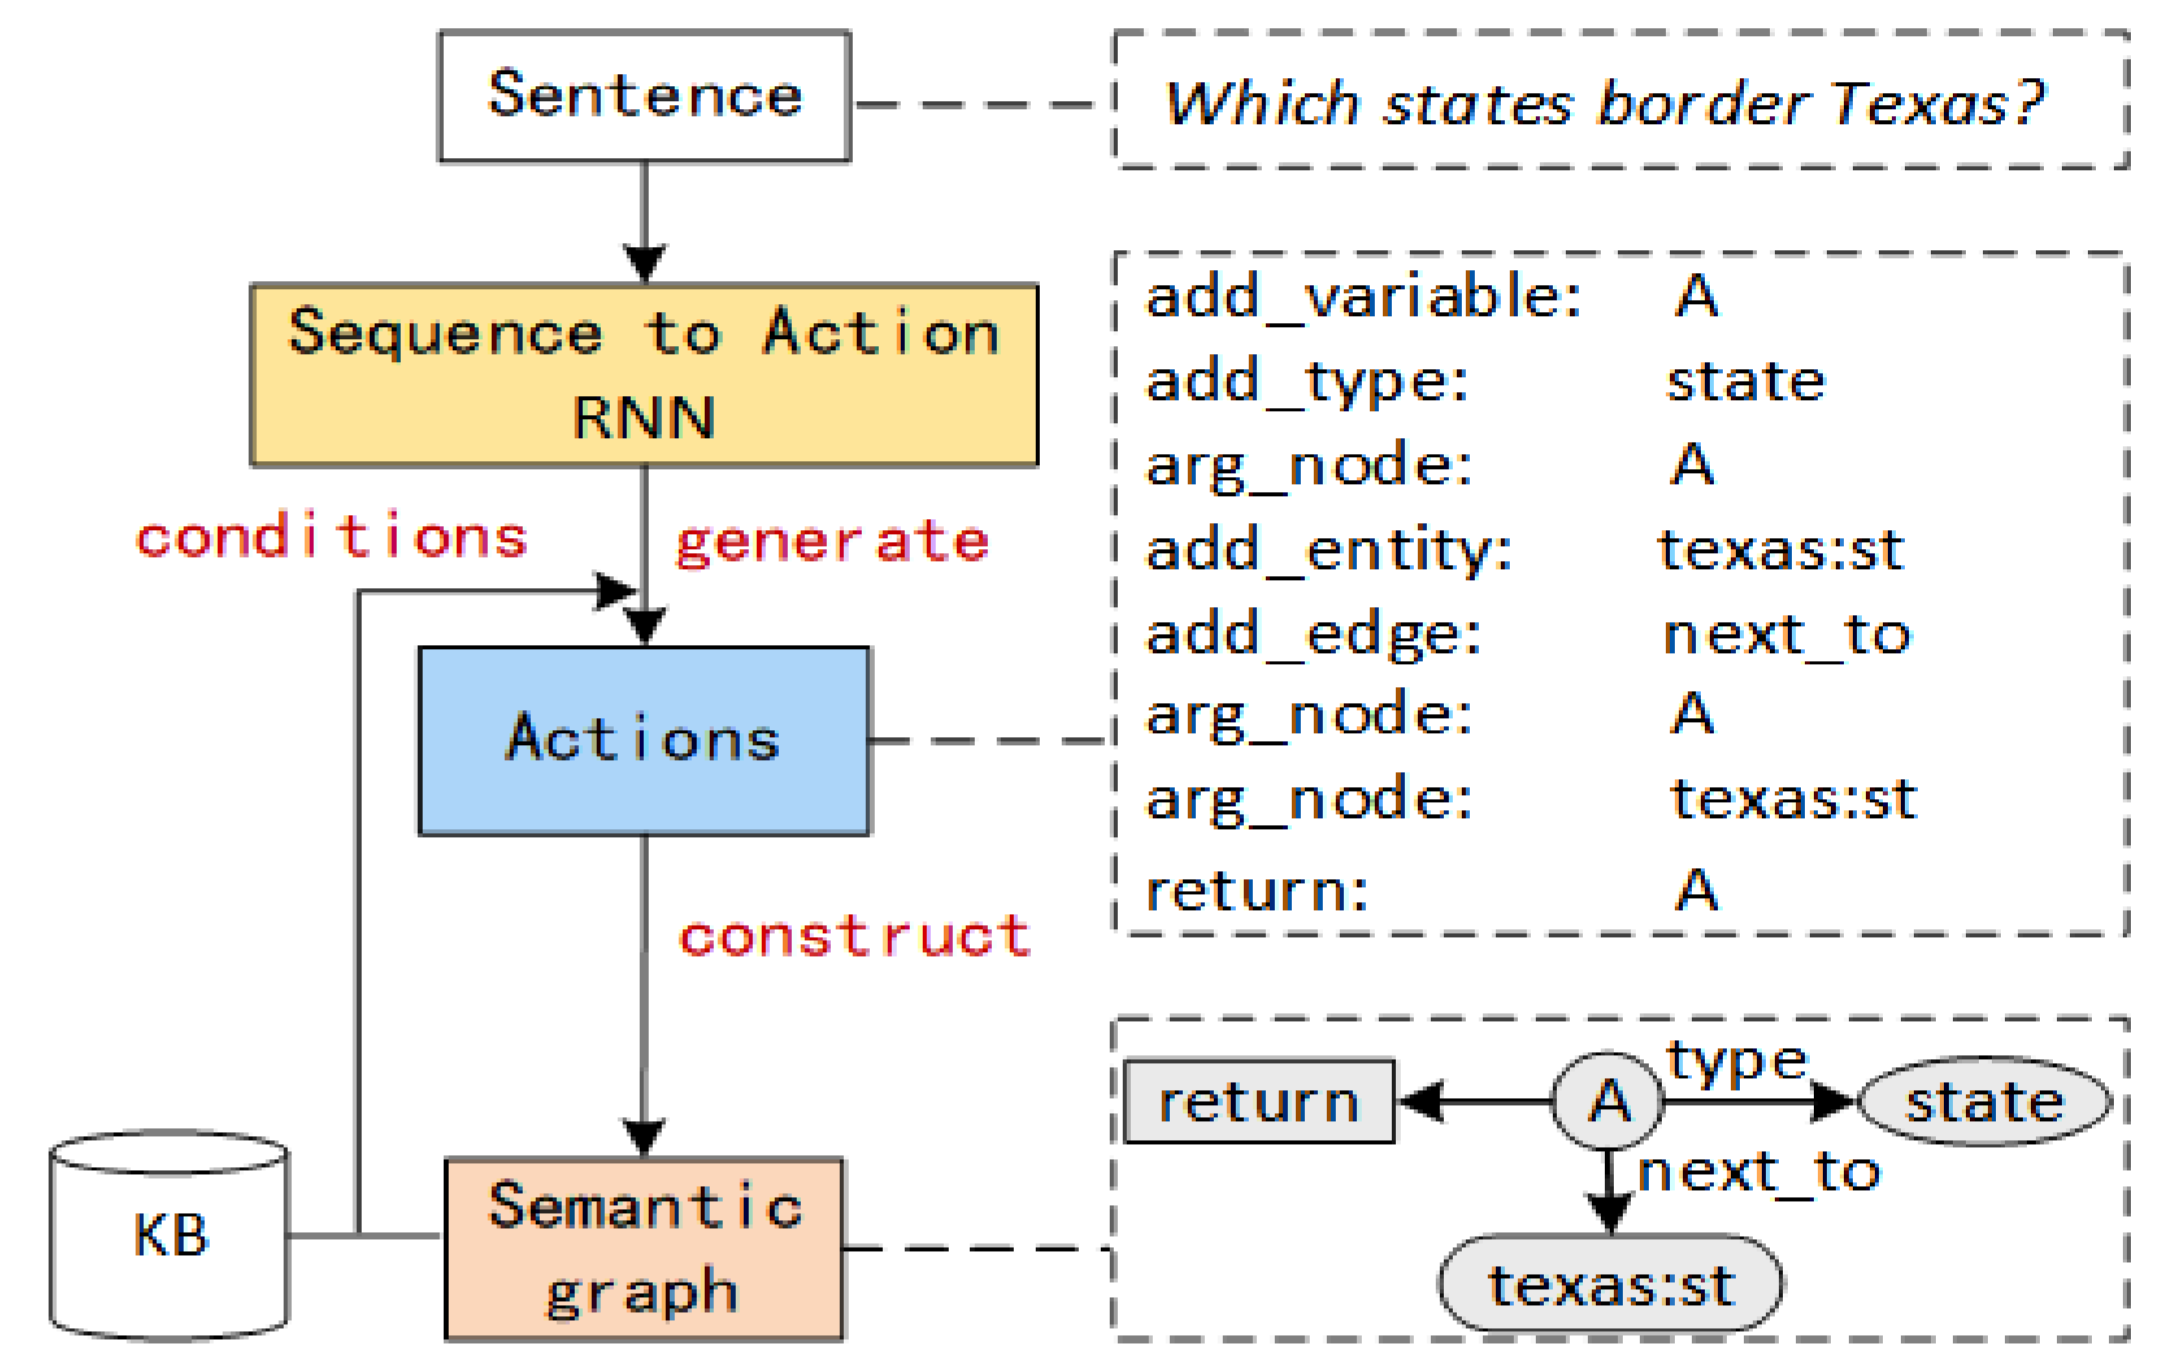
Sentence

Which states border Texas?

Sequence to Action RNN

conditions

generate

Actions

construct

KB

Semantic graph

add_variable: A
add_type: state
arg_node: A
add_entity: texas:st
add_edge: next_to
arg_node: A
arg_node: texas:st
return: A

return

A

type

state

next_to

texas:st